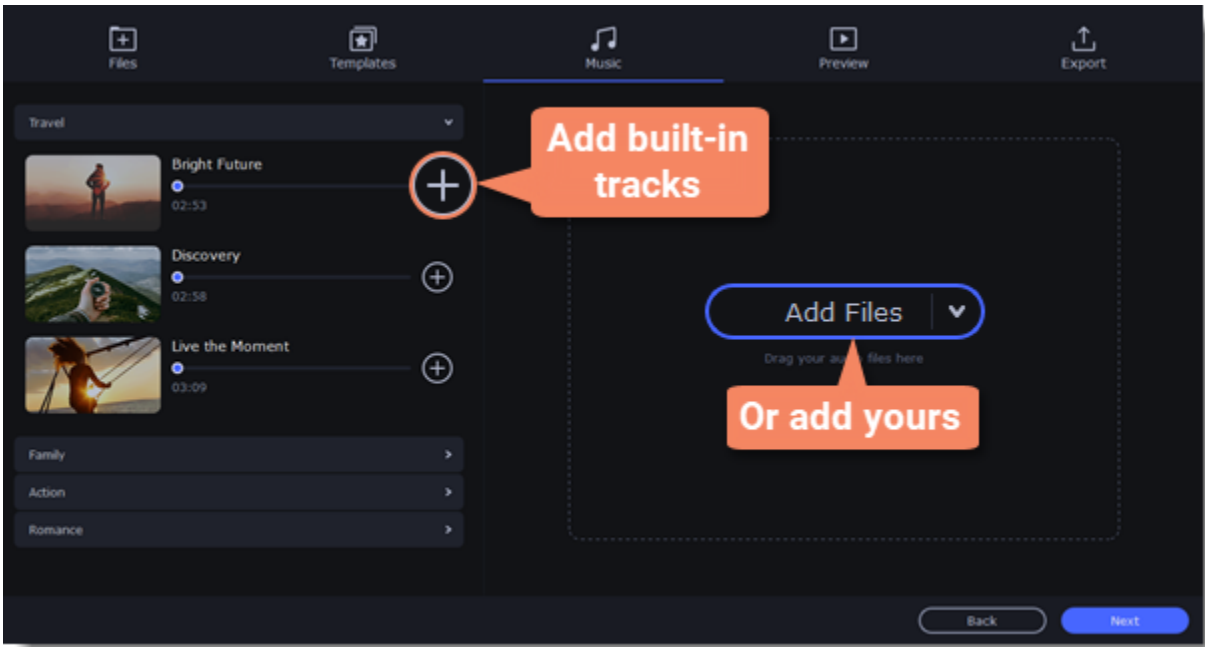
Files
Templates
Music
Preview
Export

Travel

Bright Future
02:53

Add built-in tracks

Discovery
02:58

Live the Moment
03:09

Family
Action
Romance

Add Files

Drag your au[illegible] files here

Or add yours

Back
Next